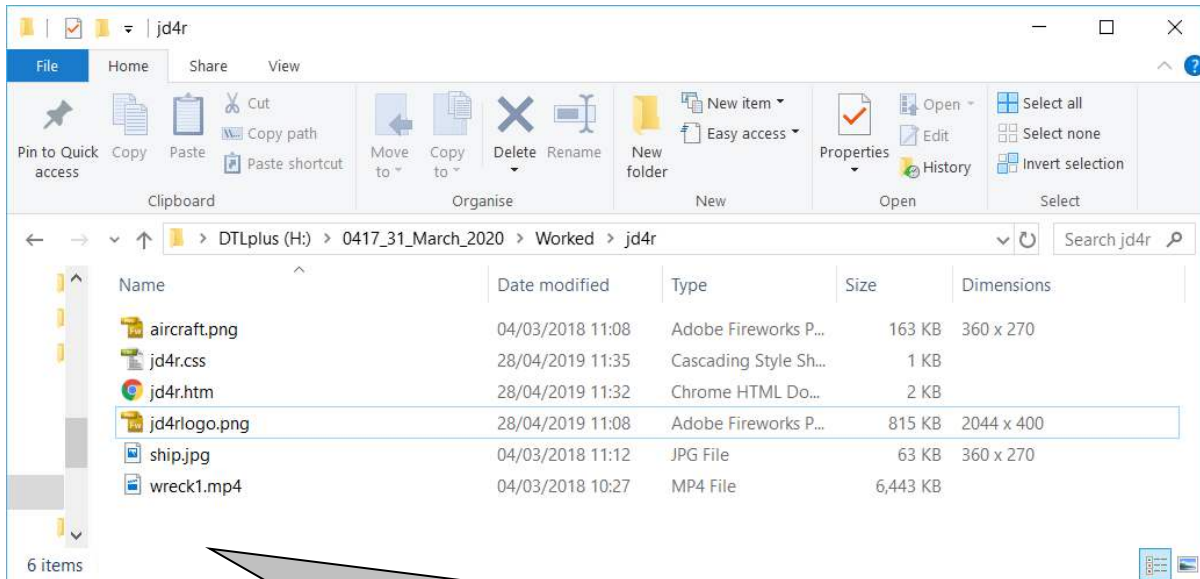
jd4r

File Home Share View

Pin to Quick access Copy Paste Cut Copy path Paste shortcut
Clipboard

Move to Copy to Delete Rename
Organise

New folder New item Easy access
New

Properties Open Edit History
Open

Select all Select none Invert selection
Select

DTLplus (H:) > 0417_31_March_2020 > Worked > jd4r

Search jd4r

| Name | Date modified | Type | Size | Dimensions |
|---|---|---|---|---|
| aircraft.png | 04/03/2018 11:08 | Adobe Fireworks P... | 163 KB | 360 x 270 |
| jd4r.css | 28/04/2019 11:35 | Cascading Style Sh... | 1 KB | |
| jd4r.htm | 28/04/2019 11:32 | Chrome HTML Do... | 2 KB | |
| jd4rlogo.png | 28/04/2019 11:08 | Adobe Fireworks P... | 815 KB | 2044 x 400 |
| ship.jpg | 04/03/2018 11:12 | JPG File | 63 KB | 360 x 270 |
| wreck1.mp4 | 04/03/2018 10:27 | MP4 File | 6,443 KB | |

6 items